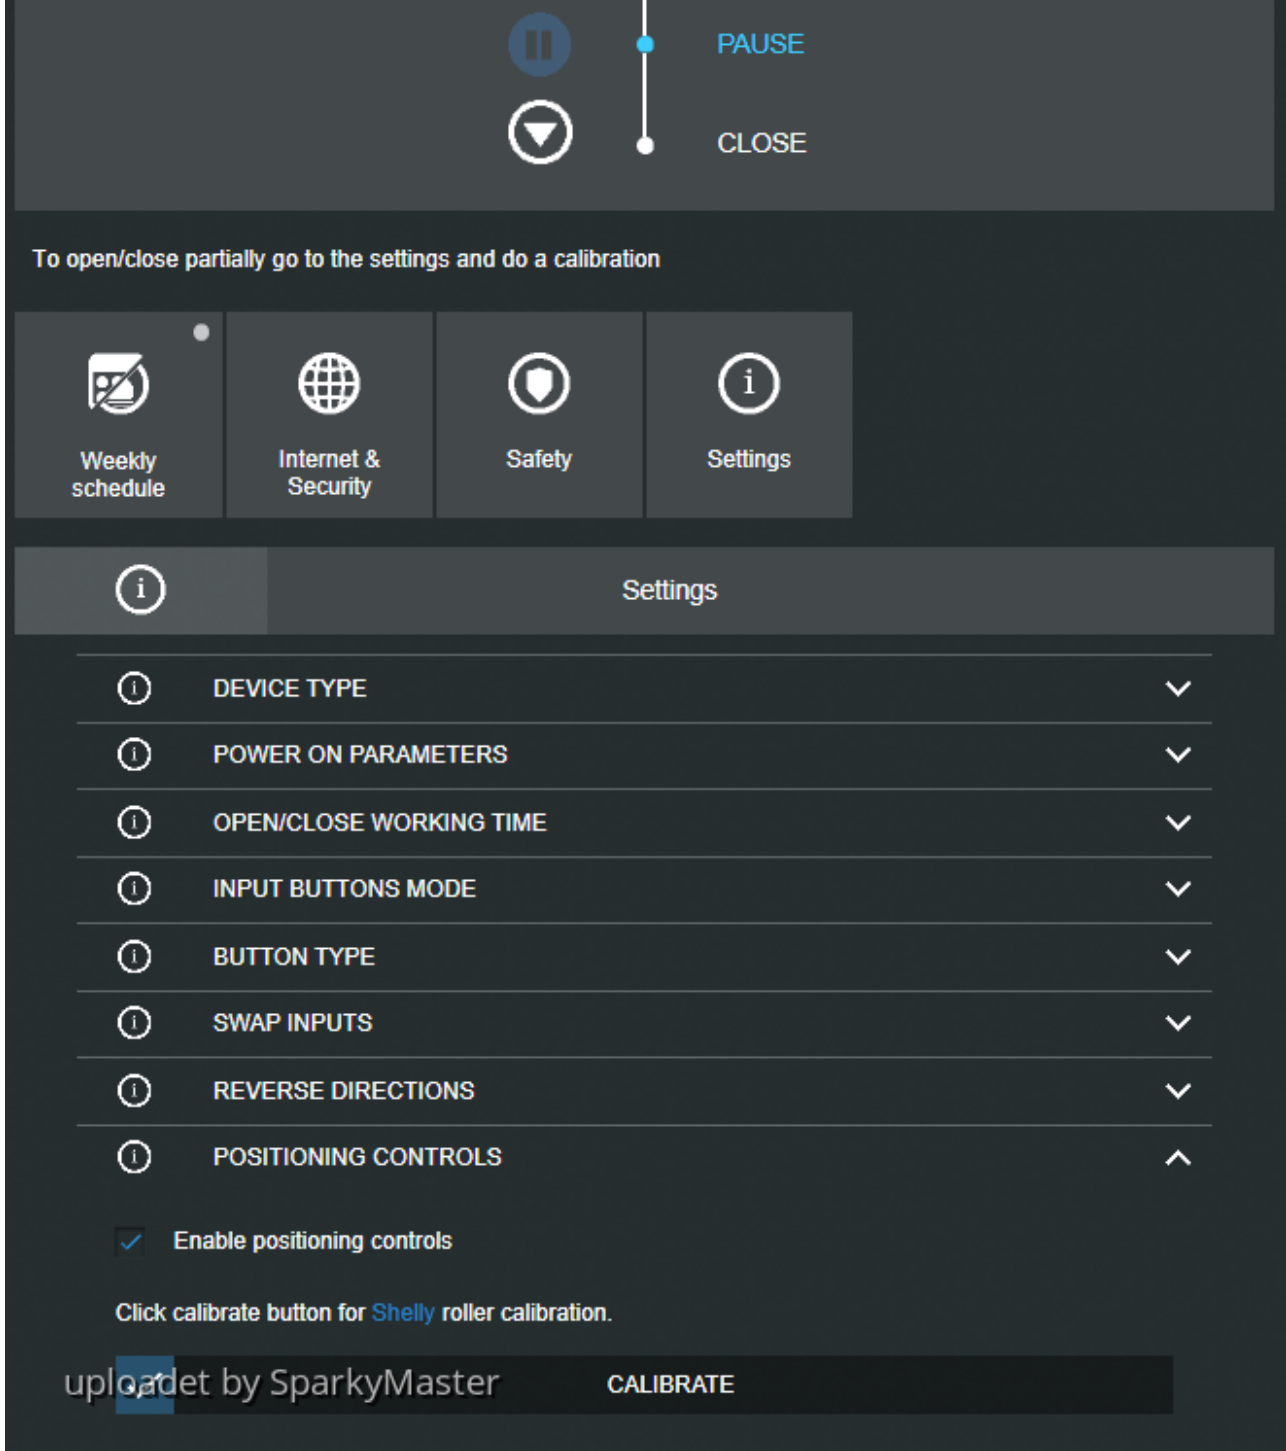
PAUSE

CLOSE

To open/close partially go to the settings and do a calibration

Weekly schedule

Internet & Security

Safety

Settings

Settings

DEVICE TYPE

POWER ON PARAMETERS

OPEN/CLOSE WORKING TIME

INPUT BUTTONS MODE

BUTTON TYPE

SWAP INPUTS

REVERSE DIRECTIONS

POSITIONING CONTROLS

Enable positioning controls

Click calibrate button for Shelly roller calibration.

uploadet by SparkyMaster

CALIBRATE